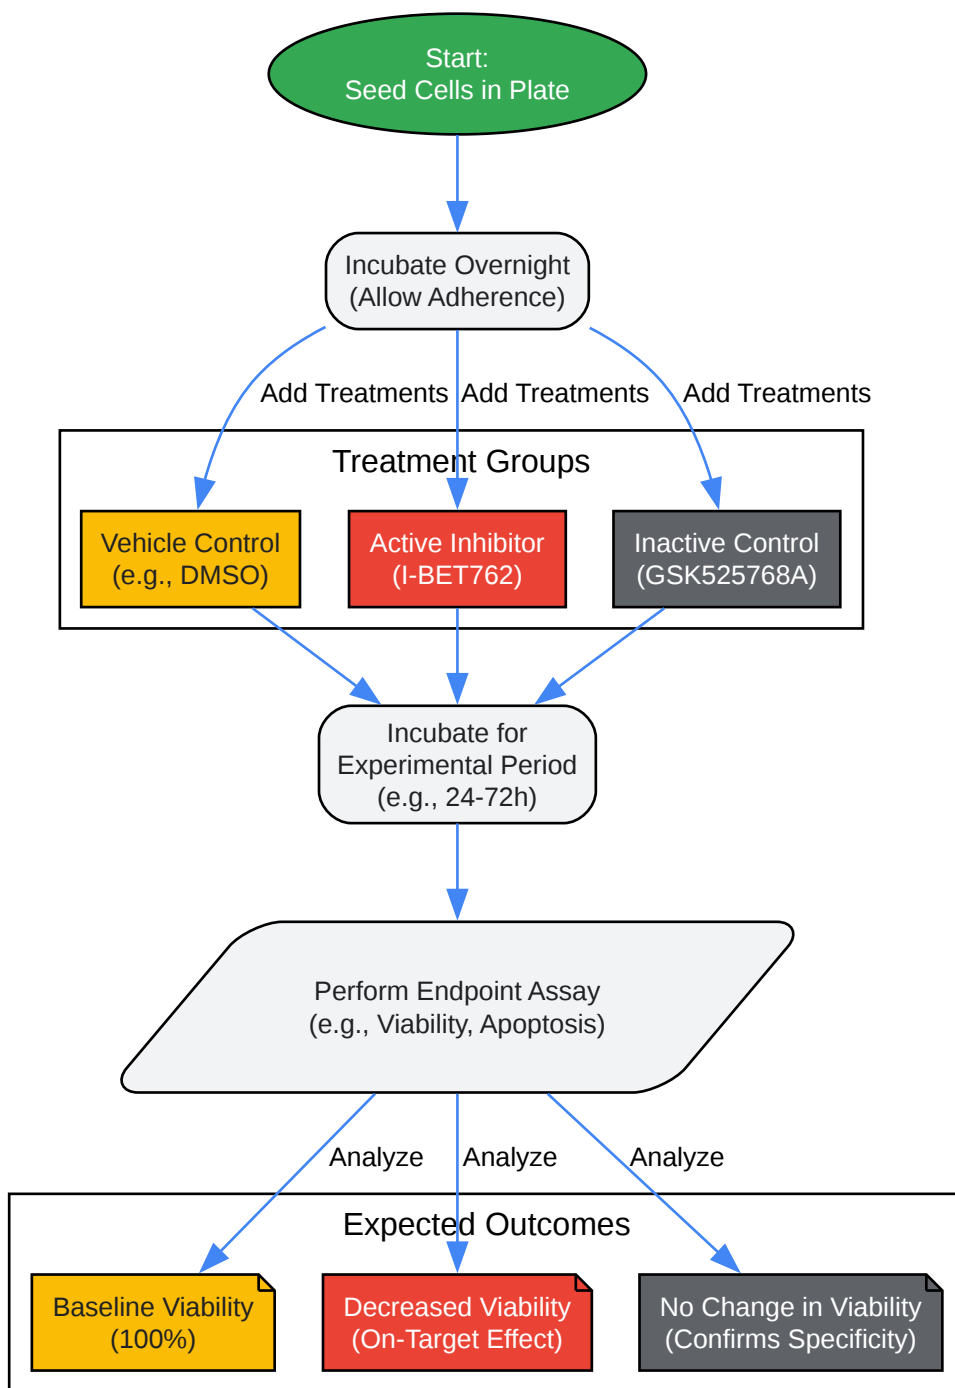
Start:
Seed Cells in Plate

Incubate Overnight
(Allow Adherence)

Add Treatments Add Treatments Add Treatments

Treatment Groups

Vehicle Control
(e.g., DMSO)

Active Inhibitor
(I-BET762)

Inactive Control
(GSK525768A)

Incubate for
Experimental Period
(e.g., 24-72h)

Perform Endpoint Assay
(e.g., Viability, Apoptosis)

Analyze Analyze Analyze

Expected Outcomes

Baseline Viability
(100%)

Decreased Viability
(On-Target Effect)

No Change in Viability
(Confirms Specificity)